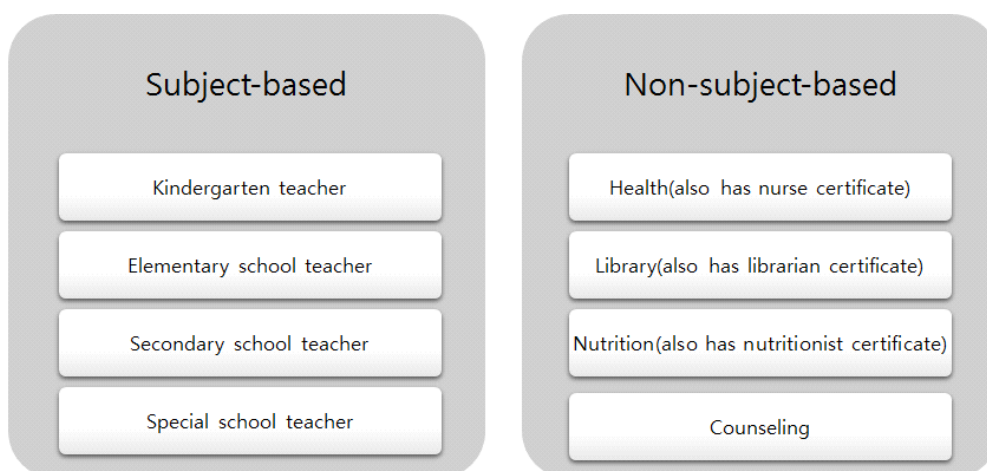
Subject-based

Kindergarten teacher

Elementary school teacher

Secondary school teacher

Special school teacher

Non-subject-based

Health(also has nurse certificate)

Library(also has librarian certificate)

Nutrition(also has nutritionist certificate)

Counseling